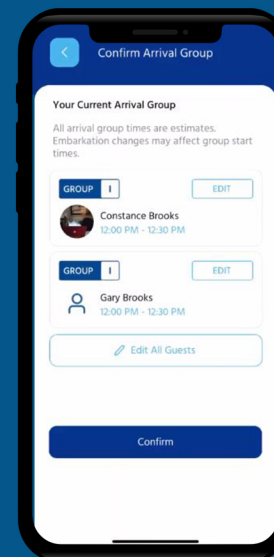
Confirm Arrival Group

Your Current Arrival Group

All arrival group times are estimates. Embarkation changes may affect group start times.

GROUP I
EDIT
Constance Brooks
12:00 PM - 12:30 PM

GROUP I
EDIT
Gary Brooks
12:00 PM - 12:30 PM

Edit All Guests

Confirm